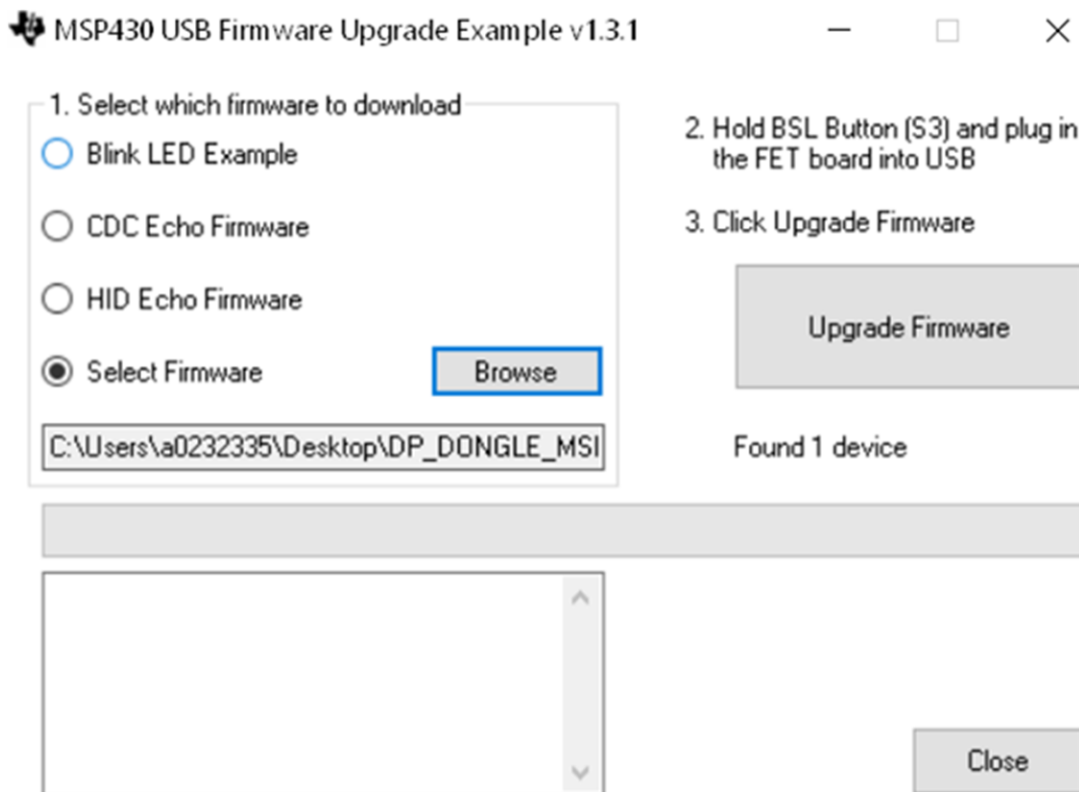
MSP430 USB Firmware Upgrade Example v1.3.1

1. Select which firmware to download

Blink LED Example

CDC Echo Firmware

HID Echo Firmware

Select Firmware

Browse

C:\Users\a0232335\Desktop\DP_DONGLE_MSI

2. Hold BSL Button (S3) and plug in the FET board into USB

3. Click Upgrade Firmware

Upgrade Firmware

Found 1 device

Close